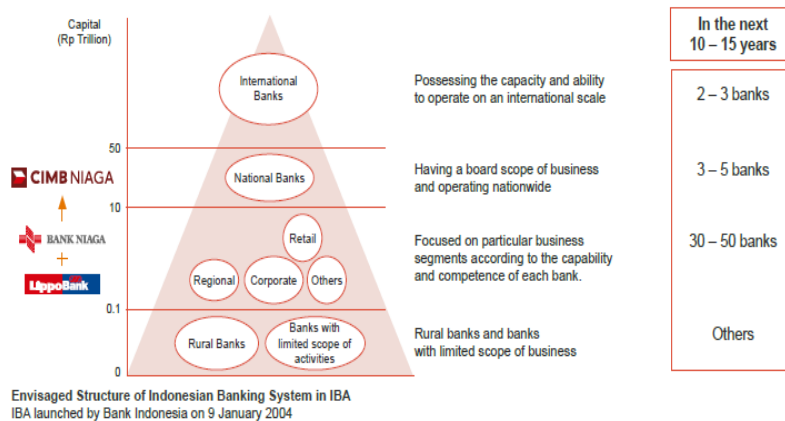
Capital
(Rp Trillion)

In the next
10 – 15 years

International Banks

Possessing the capacity and ability to operate on an international scale

2 – 3 banks

50

CIMB NIAGA

National Banks

Having a board scope of business and operating nationwide

3 – 5 banks

10

BANK NIAGA

+

LippoBank

Retail

Regional

Corporate

Others

Focused on particular business segments according to the capability and competence of each bank.

30 – 50 banks

0.1

Rural Banks

Banks with limited scope of activities

Rural banks and banks with limited scope of business

Others

0

Envisaged Structure of Indonesian Banking System in IBA
IBA launched by Bank Indonesia on 9 January 2004